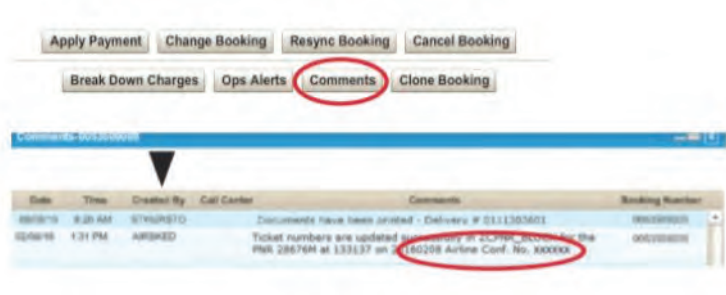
Apply Payment Change Booking Resync Booking Cancel Booking

Break Down Charges Ops Alerts Comments Clone Booking

Comments-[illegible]

| Date | Time | Created By | Call Center | Comments | Booking Number |
|---|---|---|---|---|---|
| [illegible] | 8:26 AM | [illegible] | | Documents have been printed - Delivery # 0111303601 | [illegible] |
| 02/08/16 | 1:31 PM | AIRBKED | | Ticket numbers are updated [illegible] for the PNR 28676M at 133137 on 20160208 Airline Conf. No. XXXXXX | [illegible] |